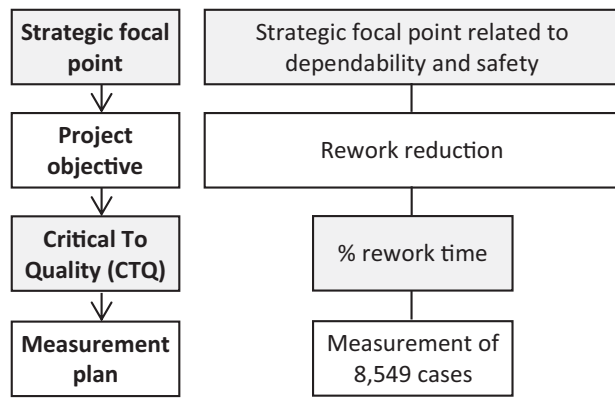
Strategic focal point

Project objective

Critical To Quality (CTQ)

Measurement plan

Strategic focal point related to dependability and safety

Rework reduction

% rework time

Measurement of 8,549 cases